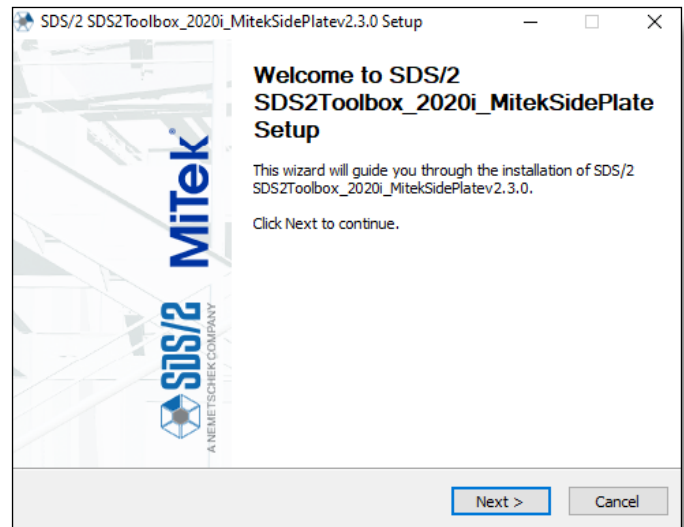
SDS/2 SDS2Toolbox_2020i_MitekSidePlatev2.3.0 Setup

MiTek®

SDS/2

A NEMETSCHEK COMPANY

Welcome to SDS/2 SDS2Toolbox_2020i_MitekSidePlate Setup

This wizard will guide you through the installation of SDS/2 SDS2Toolbox_2020i_MitekSidePlatev2.3.0.

Click Next to continue.

Next >

Cancel